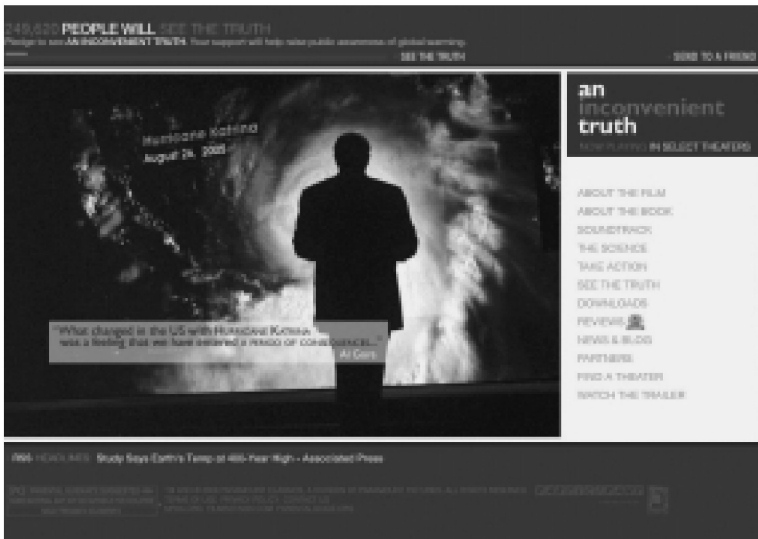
248,620 PEOPLE WILL SEE THE TRUTH
Pledge to see AN INCONVENIENT TRUTH. Your support will help raise public awareness of global warming.

SEE THE TRUTH

SEND TO A FRIEND

Hurricane Katrina
August 28, 2005

"What changed in the US with Hurricane Katrina was a feeling that we have entered a period of consequences..."
Al Gore

an inconvenient truth
NOW PLAYING IN SELECT THEATERS

ABOUT THE FILM
ABOUT THE BOOK
SOUNDTRACK
THE SCIENCE
TAKE ACTION
SEE THE TRUTH
DOWNLOADS
REVIEWS
NEWS & BLOGS
PARTNERS
FIND A THEATER
WATCH THE TRAILER

RSS HEADLINES Study Says Earth's Temp at 400-Year High - Associated Press

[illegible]
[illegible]
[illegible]